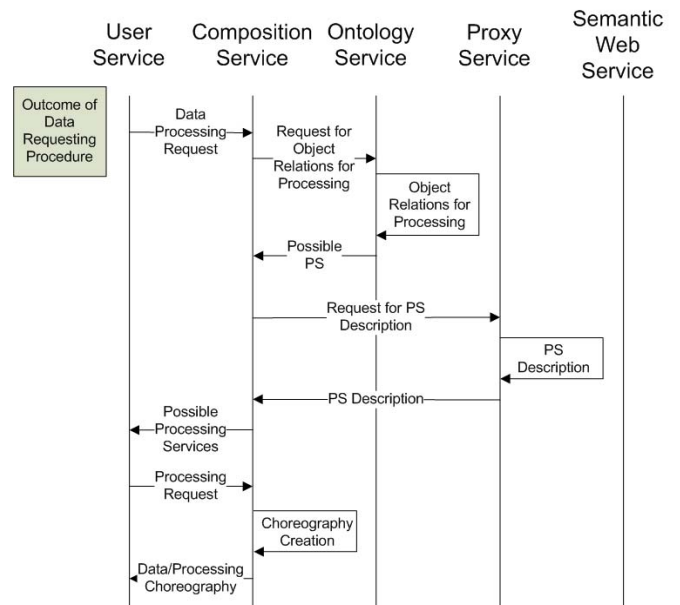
User Service

Composition Service

Ontology Service

Proxy Service

Semantic Web Service

Outcome of Data Requesting Procedure

Data Processing Request

Request for Object Relations for Processing

Object Relations for Processing

Possible PS

Request for PS Description

PS Description

PS Description

Possible Processing Services

Processing Request

Choreography Creation

Data/Processing Choreography